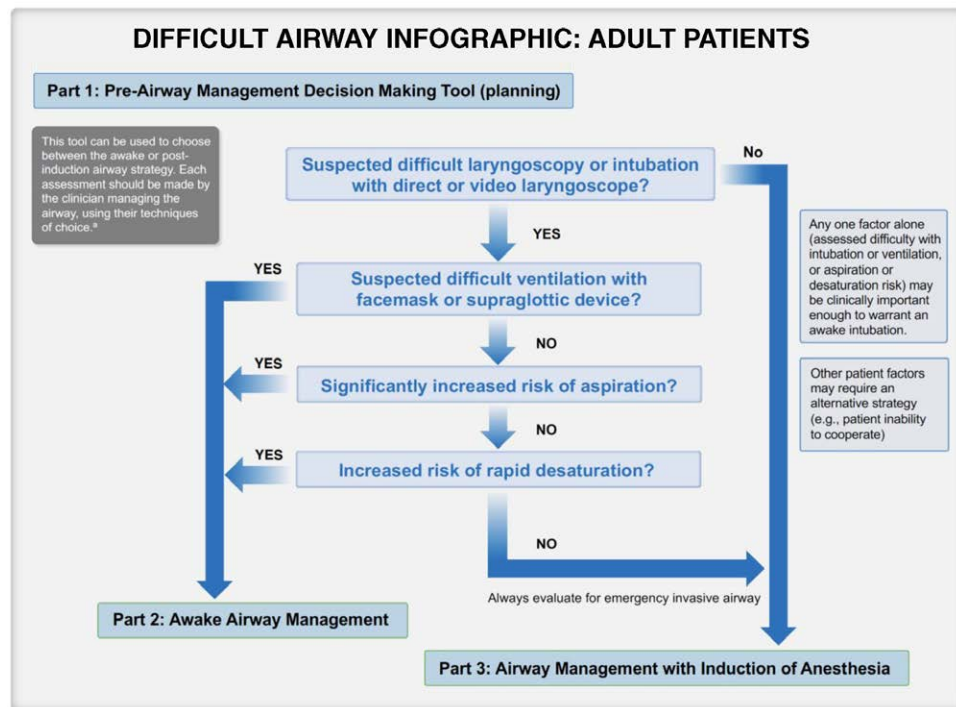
DIFFICULT AIRWAY INFOGRAPHIC: ADULT PATIENTS

Part 1: Pre-Airway Management Decision Making Tool (planning)

This tool can be used to choose between the awake or post-induction airway strategy. Each assessment should be made by the clinician managing the airway, using their techniques of choice.$^a$

Suspected difficult laryngoscopy or intubation with direct or video laryngoscope?

No

YES

Any one factor alone (assessed difficulty with intubation or ventilation, or aspiration or desaturation risk) may be clinically important enough to warrant an awake intubation.

YES

Suspected difficult ventilation with facemask or supraglottic device?

NO

Other patient factors may require an alternative strategy (e.g., patient inability to cooperate)

YES

Significantly increased risk of aspiration?

NO

YES

Increased risk of rapid desaturation?

NO

Always evaluate for emergency invasive airway

Part 2: Awake Airway Management

Part 3: Airway Management with Induction of Anesthesia